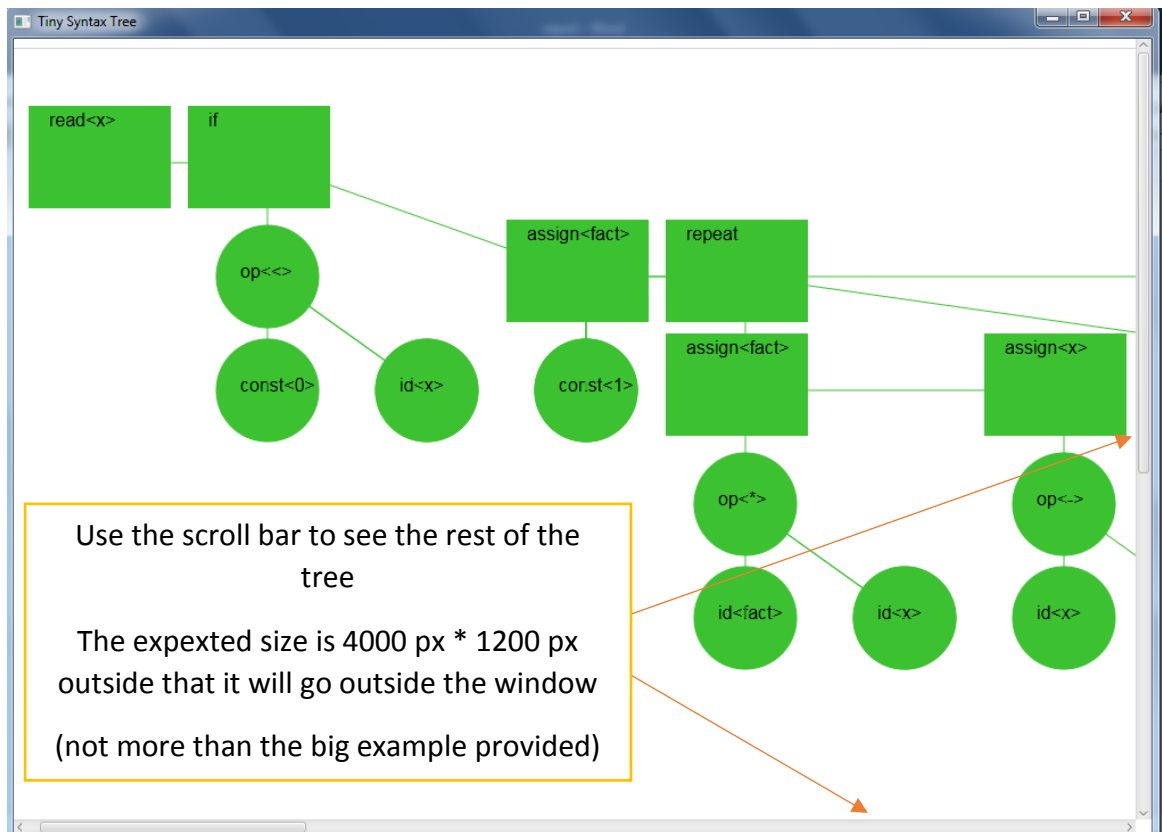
Tiny Syntax Tree

read<x>

if

op<<>

const<0>

id<x>

assign<fact>

const<1>

repeat

assign<fact>

assign<x>

op<*>

id<fact>

id<x>

op<->

id<x>

Use the scroll bar to see the rest of the tree

The expexted size is 4000 px * 1200 px outside that it will go outside the window

(not more than the big example provided)